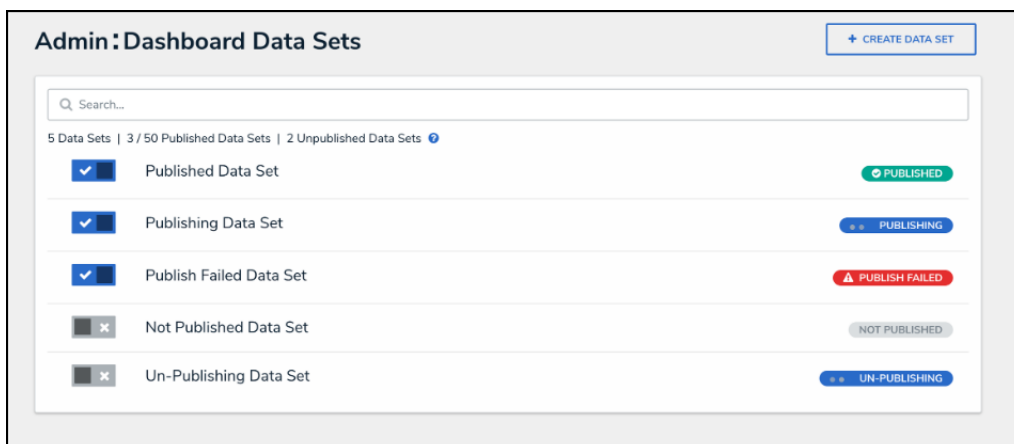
Admin: Dashboard Data Sets

+ CREATE DATA SET

Search...

5 Data Sets | 3 / 50 Published Data Sets | 2 Unpublished Data Sets

Published Data Set
PUBLISHED

Publishing Data Set
PUBLISHING

Publish Failed Data Set
PUBLISH FAILED

Not Published Data Set
NOT PUBLISHED

Un-Publishing Data Set
UN-PUBLISHING